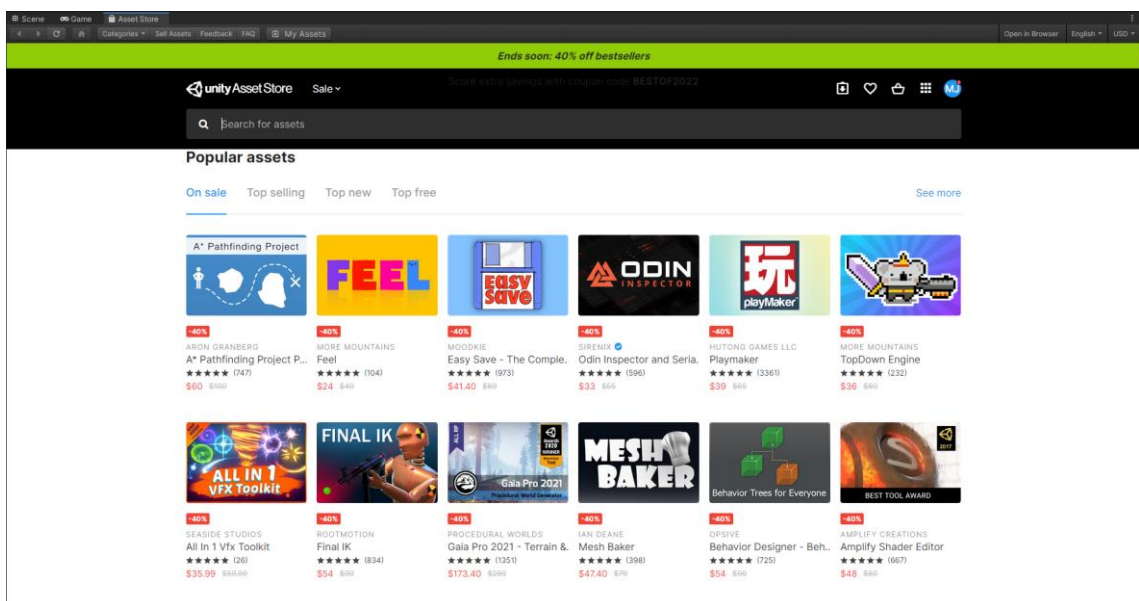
Scene Game Asset Store

Categories ▾ Sell Assets Feedback FAQ My Assets

Open in Browser English ▾ USD ▾

Ends soon: 40% off bestsellers

Score extra savings with coupon code BESTOF2022

unity Asset Store Sale ▾

MJ

Search for assets

Popular assets

On sale Top selling Top new Top free See more

A* Pathfinding Project

-40%
ARON GRANBERG
A* Pathfinding Project P...
★★★★★ (747)
$60 $100

FEEL

-40%
MORE MOUNTAINS
Feel
★★★★★ (104)
$24 $40

Easy Save

-40%
MOODKIE
Easy Save - The Comple.
★★★★★ (973)
$41.40 $69

ODIN INSPECTOR

-40%
SIRENIX
Odin Inspector and Seria.
★★★★★ (596)
$33 $55

玩 playMaker

-40%
HUTONG GAMES LLC
Playmaker
★★★★★ (3361)
$39 $65

-40%
MORE MOUNTAINS
TopDown Engine
★★★★★ (232)
$36 $60

ALL IN 1 VFX Toolkit

-40%
SEASIDE STUDIOS
All In 1 Vfx Toolkit
★★★★★ (26)
$35.99 $59.99

FINAL IK

-40%
ROOTMOTION
Final IK
★★★★★ (834)
$54 $90

Gaia Pro 2021 Procedural World Generator

-40%
PROCEDURAL WORLDS
Gaia Pro 2021 - Terrain &.
★★★★★ (1351)
$173.40 $289

MESH BAKER

-40%
IAN DEANE
Mesh Baker
★★★★★ (398)
$47.40 $79

Behavior Trees for Everyone

-40%
OPSIVE
Behavior Designer - Beh..
★★★★★ (725)
$54 $90

2017 BEST TOOL AWARD

-40%
AMPLIFY CREATIONS
Amplify Shader Editor
★★★★★ (667)
$48 $80